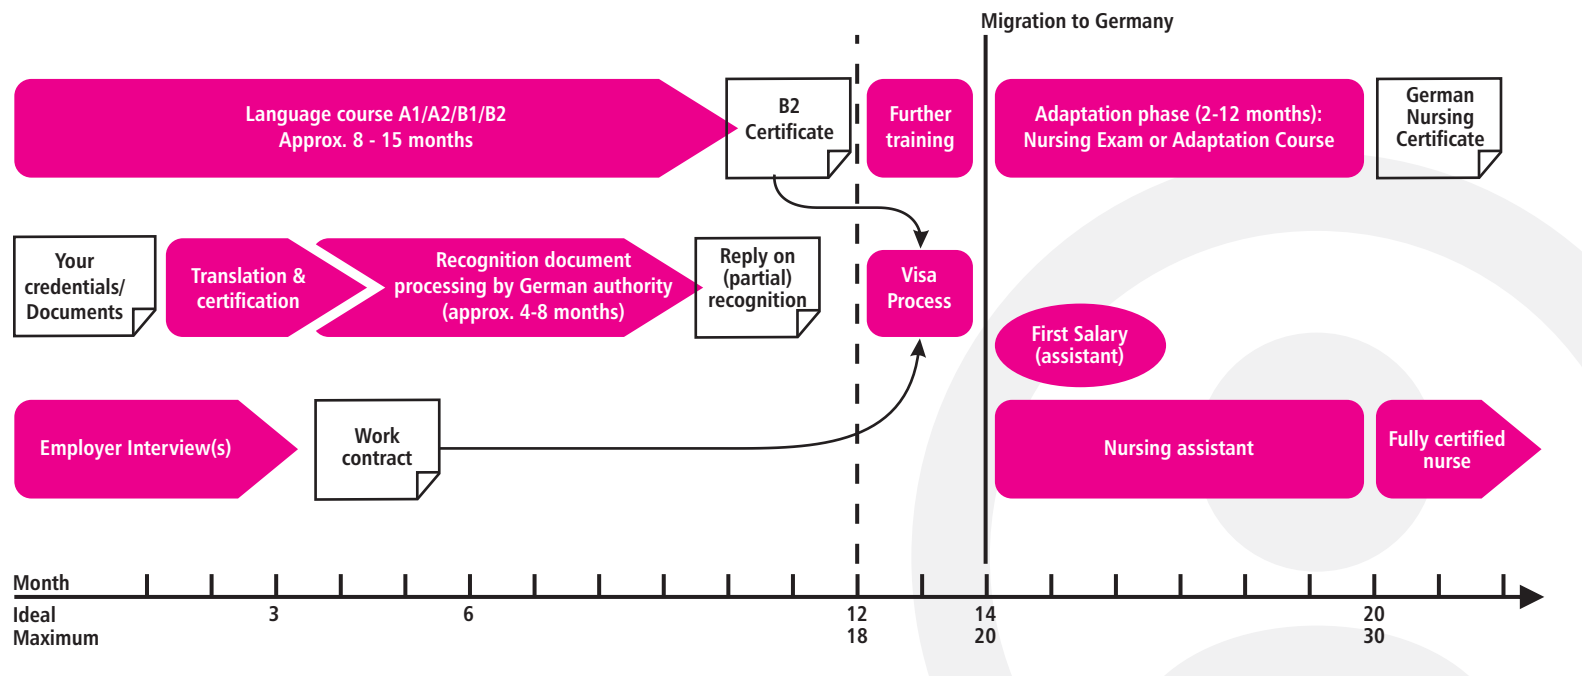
Migration to Germany

Language course A1/A2/B1/B2
Approx. 8 - 15 months

B2 Certificate

Further training

Adaptation phase (2-12 months):
Nursing Exam or Adaptation Course

German Nursing Certificate

Your credentials/ Documents

Translation & certification

Recognition document processing by German authority (approx. 4-8 months)

Reply on (partial) recognition

Visa Process

First Salary (assistant)

Employer Interview(s)

Work contract

Nursing assistant

Fully certified nurse

Month
Ideal 3 6 12 14 20
Maximum 18 20 30